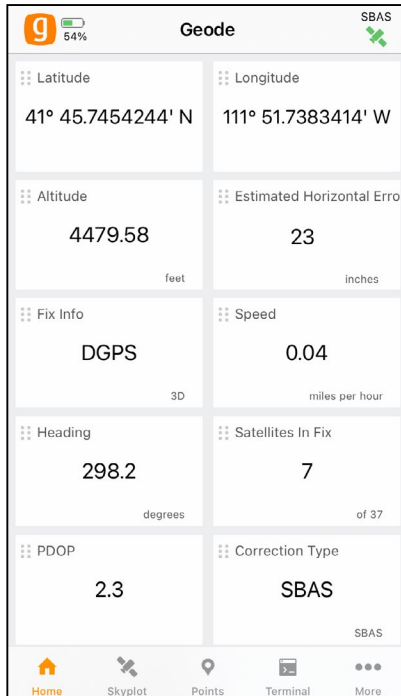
g 54% Geode SBAS

Latitude
41° 45.7454244' N

Longitude
111° 51.7383414' W

Altitude
4479.58
feet

Estimated Horizontal Erro
23
inches

Fix Info
DGPS
3D

Speed
0.04
miles per hour

Heading
298.2
degrees

Satellites In Fix
7
of 37

PDOP
2.3

Correction Type
SBAS
SBAS

Home Skyplot Points Terminal More